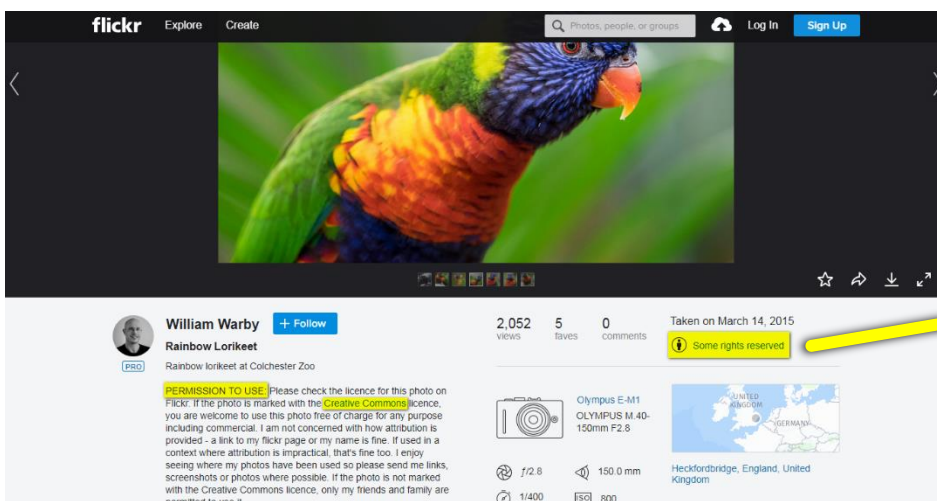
flickr Explore Create

Photos, people, or groups

Log In Sign Up

William Warby + Follow

PRO

Rainbow Lorikeet

Rainbow lorikeet at Colchester Zoo

PERMISSION TO USE: Please check the licence for this photo on Flickr. If the photo is marked with the Creative Commons licence, you are welcome to use this photo free of charge for any purpose including commercial. I am not concerned with how attribution is provided - a link to my flickr page or my name is fine. If used in a context where attribution is impractical, that's fine too. I enjoy seeing where my photos have been used so please send me links, screenshots or photos where possible. If the photo is not marked with the Creative Commons licence, only my friends and family are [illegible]

2,052 views 5 faves 0 comments

Taken on March 14, 2015

Some rights reserved

Olympus E-M1

OLYMPUS M.40-150mm F2.8

UNITED KINGDOM

GERMANY

Heckfordbridge, England, United Kingdom

ƒ/2.8 150.0 mm

1/400 ISO 800